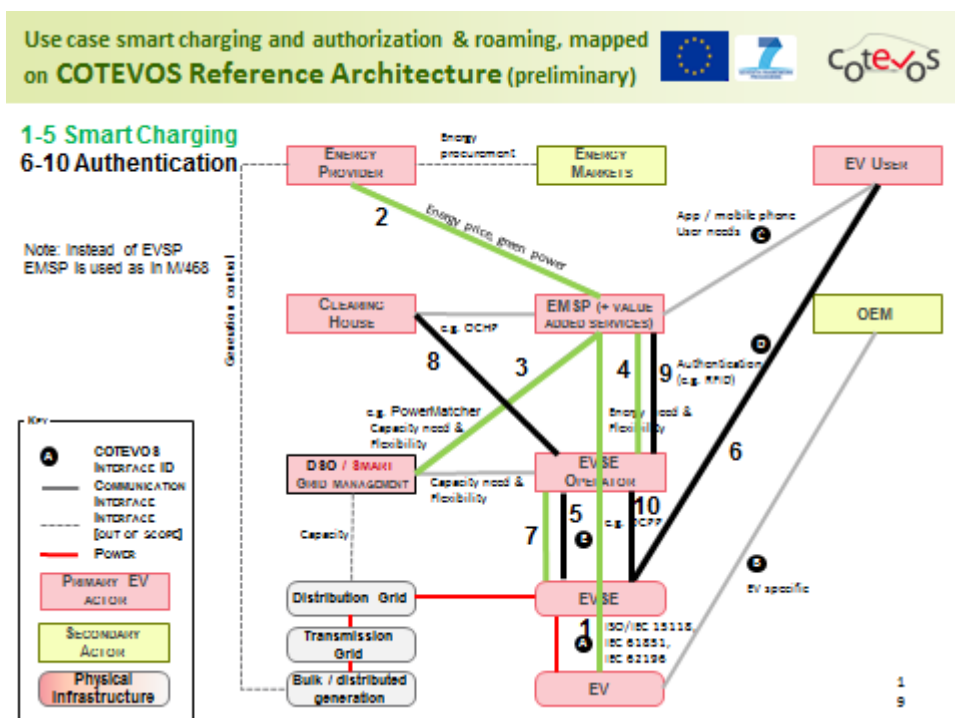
Use case smart charging and authorization & roaming, mapped on COTEVOS Reference Architecture (preliminary)

cotevos

1-5 Smart Charging
6-10 Authentication

Note: Instead of EVSP EMSP is used as in M/468

ENERGY PROVIDER

Energy procurement

ENERGY MARKETS

EV USER

2

Energy price, green power

App / mobile phone User needs C

Generation control

CLEARING HOUSE

e.g. OCHP

EMSP (+ VALUE ADDED SERVICES)

OEM

8

3

4

9

Authentication (e.g. RFID) D

e.g. PowerMatcher Capacity need & flexibility

Energy need & flexibility

6

DSO / SMART GRID MANAGEMENT

Capacity need & flexibility

EVSE OPERATOR

10

5

e.g. OCPP

7

B

Capacity

E

EV specific

Distribution Grid

EVSE

1

A

ISO/IEC 15118, IEC 61851, IEC 62196

Transmission Grid

Bulk / distributed generation

EV

KEY

A COTEVOS INTERFACE ID

COMMUNICATION INTERFACE

INTERFACE (OUT OF SCOPE)

POWER

PRIMARY EV ACTOR

SECONDARY ACTOR

Physical Infrastructure

19